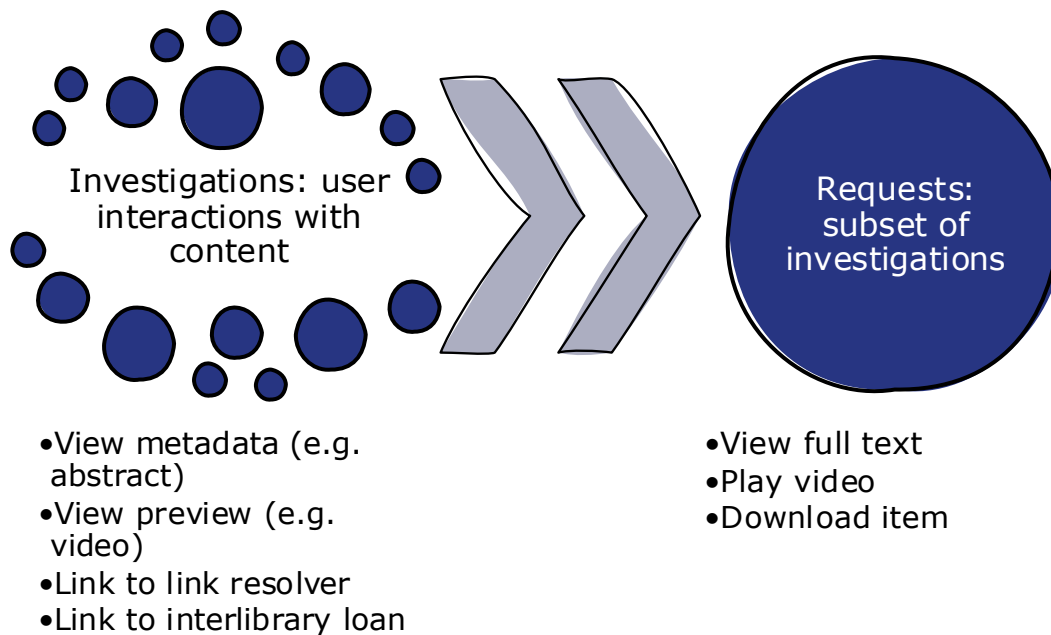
Investigations: user interactions with content

Requests: subset of investigations

•View metadata (e.g. abstract)
•View preview (e.g. video)
•Link to link resolver
•Link to interlibrary loan

•View full text
•Play video
•Download item